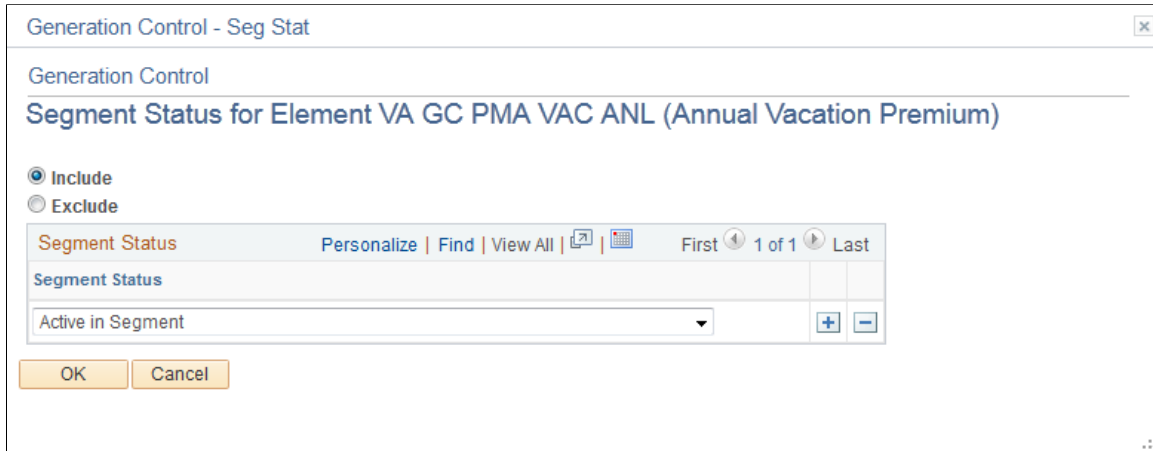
Generation Control - Seg Stat

Generation Control

Segment Status for Element VA GC PMA VAC ANL (Annual Vacation Premium)

Include
Exclude

Segment Status | Personalize | Find | View All | First 1 of 1 Last

| Segment Status |
|---|
| Active in Segment |

OK Cancel